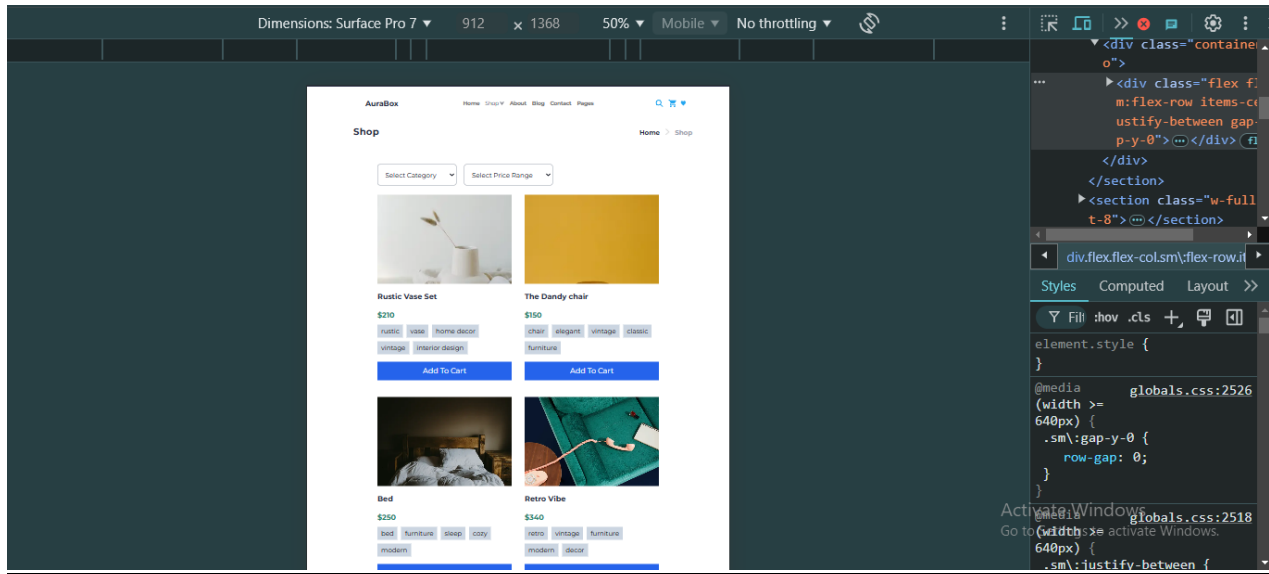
Dimensions: Surface Pro 7 ▼ 912 × 1368 50% ▼ Mobile ▼ No throttling ▼

AuraBox
Home Shop About Blog Contact Pages

Shop
Home > Shop

Select Category
Select Price Range

Rustic Vase Set
$210
rustic vase home decor vintage interior design
Add To Cart

The Dandy chair
$150
chair elegant vintage classic furniture
Add To Cart

Bed
$250
bed furniture sleep cozy modern

Retro Vibe
$340
retro vintage furniture modern decor

▼<div class="containe
o">
▶<div class="flex fl
m:flex-row items-ce
ustify-between gap-
p-y-0">⋯</div> fl
</div>
</section>
▶<section class="w-full
t-8">⋯</section>

div.flex.flex-col.sm\:flex-row.it

Styles Computed Layout

Filt :hov .cls

element.style {
}
@media (width >= 640px) {
globals.css:2526
.sm\:gap-y-0 {
row-gap: 0;
}
}
@media (width >= 640px) {
globals.css:2518
.sm\:justify-between {

Activate Windows
Go to Settings to activate Windows.